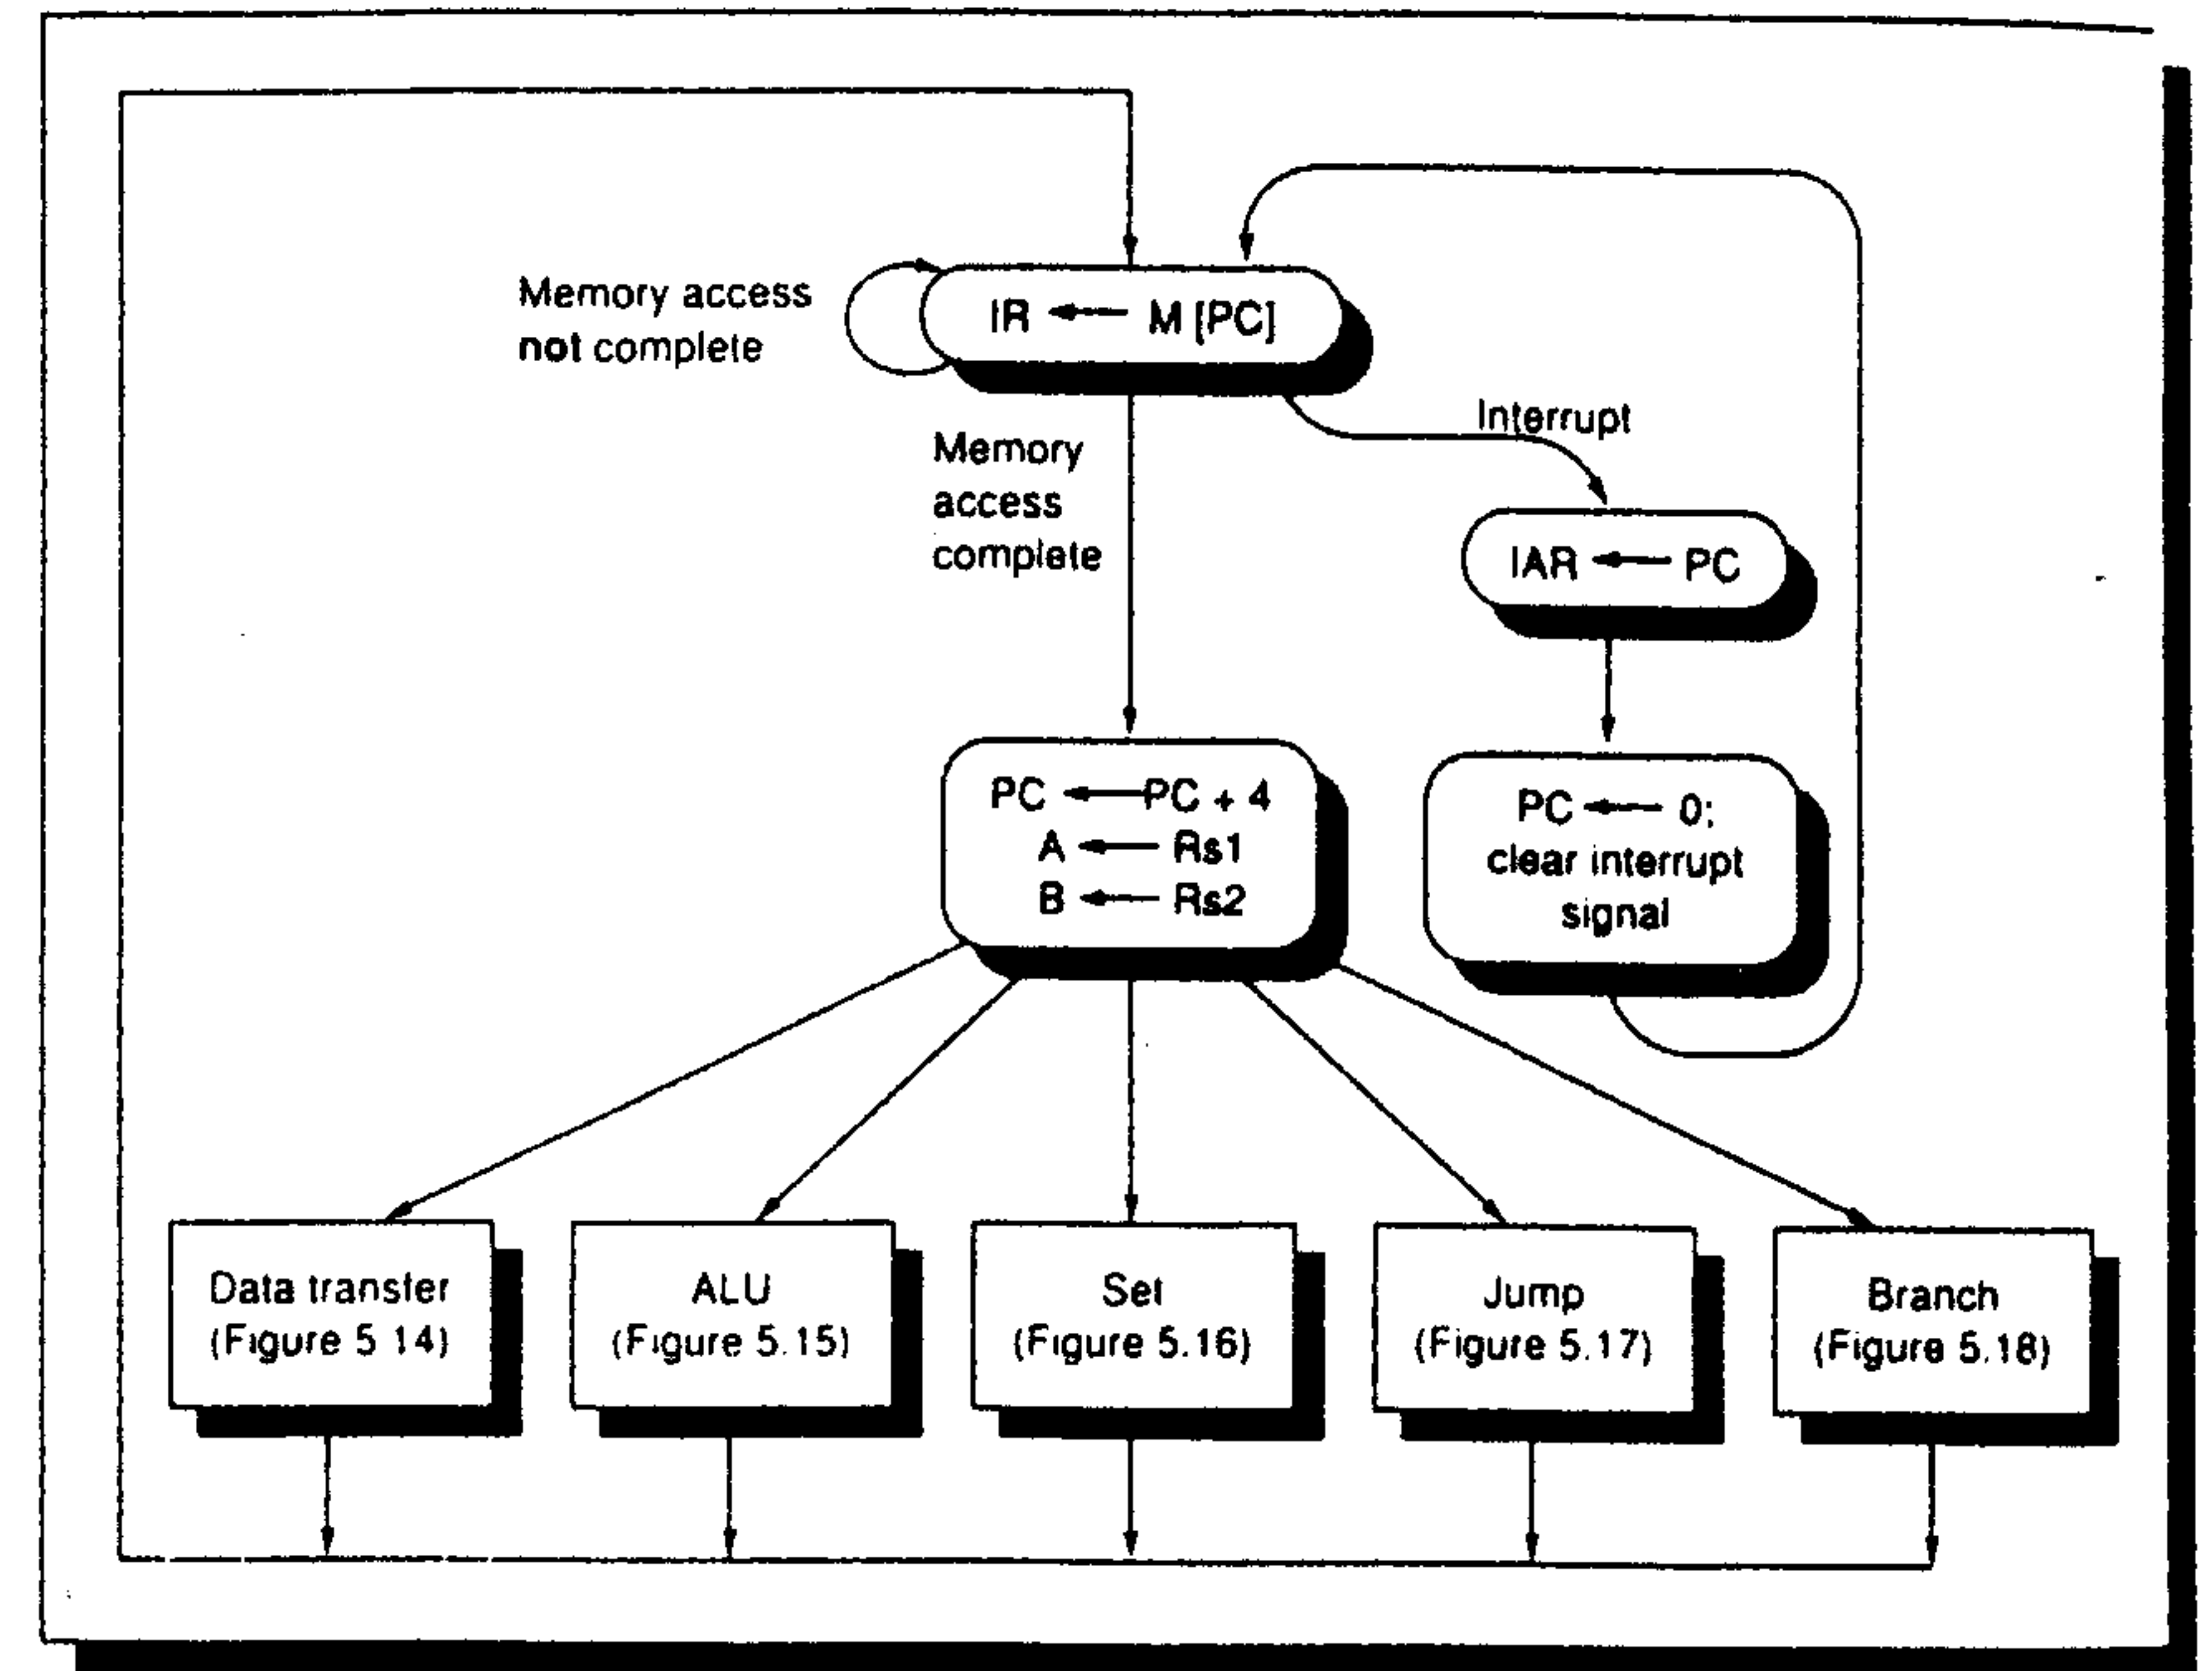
Memory access not complete

IR $\leftarrow$ M [PC]

Interrupt

Memory access complete

IAR $\leftarrow$ PC

PC $\leftarrow$ PC + 4
A $\leftarrow$ Rs1
B $\leftarrow$ Rs2

PC $\leftarrow$ 0;
clear interrupt signal

Data transfer (Figure 5 14)

ALU (Figure 5.15)

Set (Figure 5.16)

Jump (Figure 5.17)

Branch (Figure 5.18)